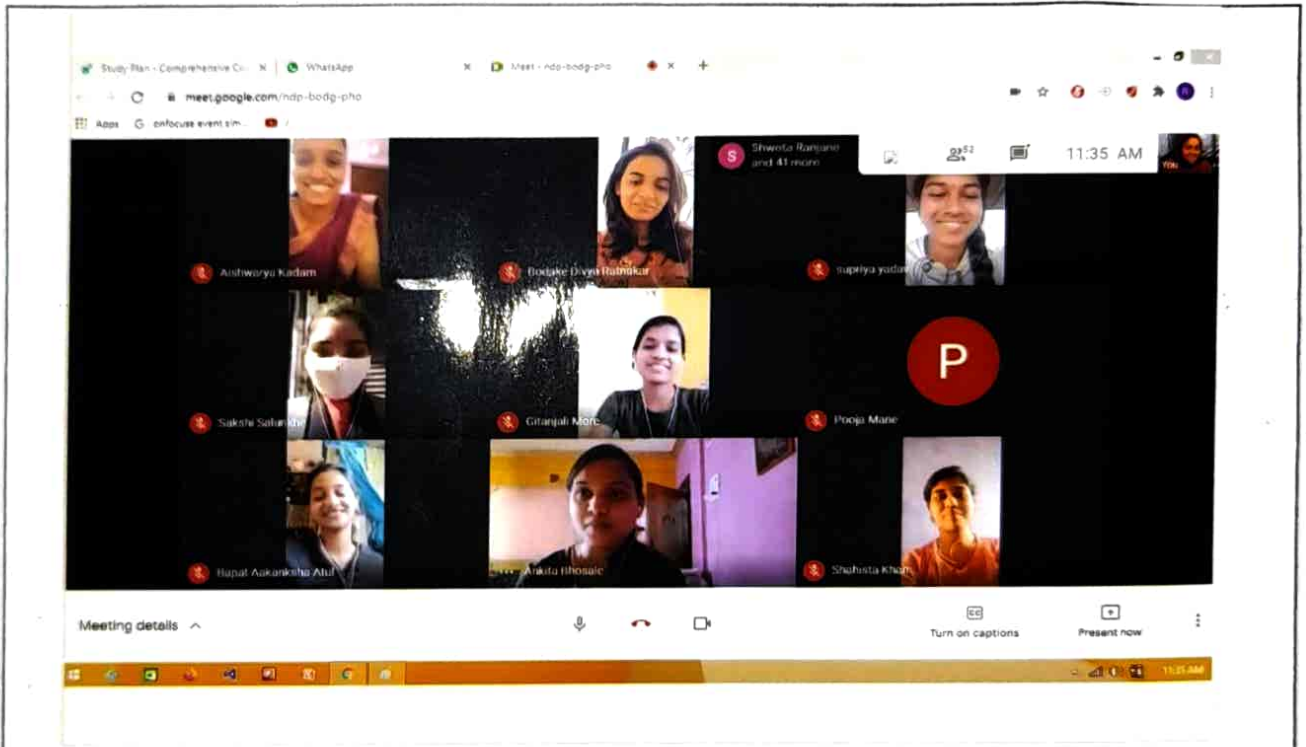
Study Plan - Comprehensive C... ×
WhatsApp ×
Meet - ndp-bodg-pho ×
+
meet.google.com/ndp-bodg-pho
Apps
confocuse event sim...

S Shweta Ranjane and 41 more
52
11:35 AM
You

Aishwarya Kadam
Bodake Divya Ratnakar
supriya yadav
Sakshi Salunkhe
Gitanjali More
P
Pooja Mane
Bapat Aakanksha Atul
Ankita Bhosale
Shahista Khan

Meeting details
Turn on captions
Present now
11:35 AM